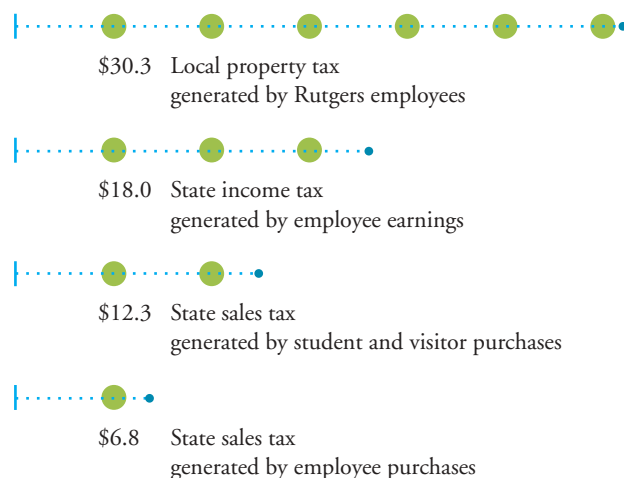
\$30.3 Local property tax generated by Rutgers employees

\$18.0 State income tax generated by employee earnings

\$12.3 State sales tax generated by student and visitor purchases

\$6.8 State sales tax generated by employee purchases